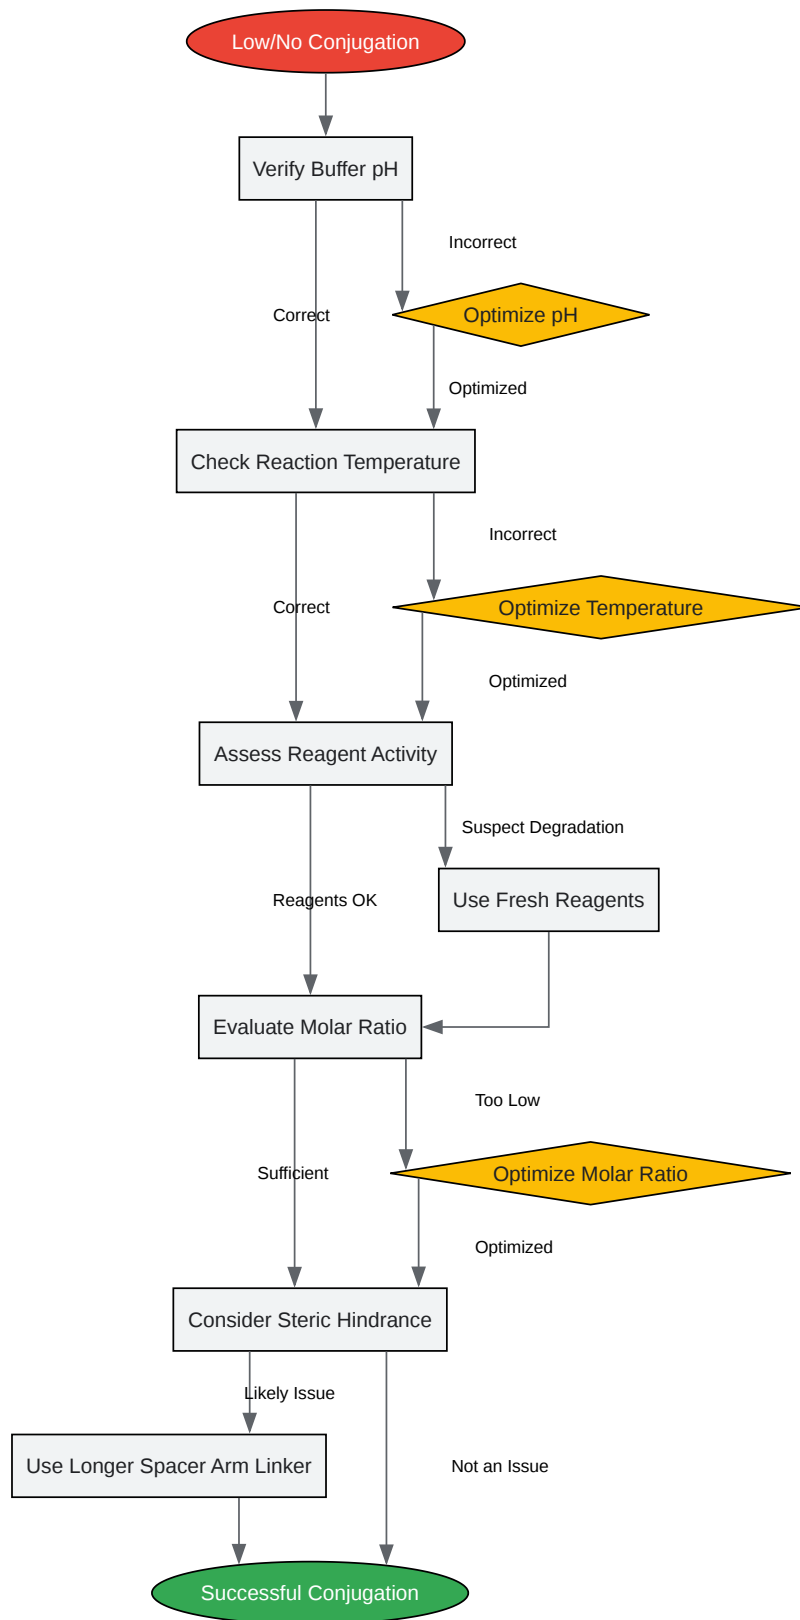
Low/No Conjugation

Verify Buffer pH

Incorrect

Correct

Optimize pH

Optimized

Check Reaction Temperature

Incorrect

Correct

Optimize Temperature

Optimized

Assess Reagent Activity

Suspect Degradation

Reagents OK

Use Fresh Reagents

Evaluate Molar Ratio

Too Low

Sufficient

Optimize Molar Ratio

Optimized

Consider Steric Hindrance

Likely Issue

Use Longer Spacer Arm Linker

Not an Issue

Successful Conjugation